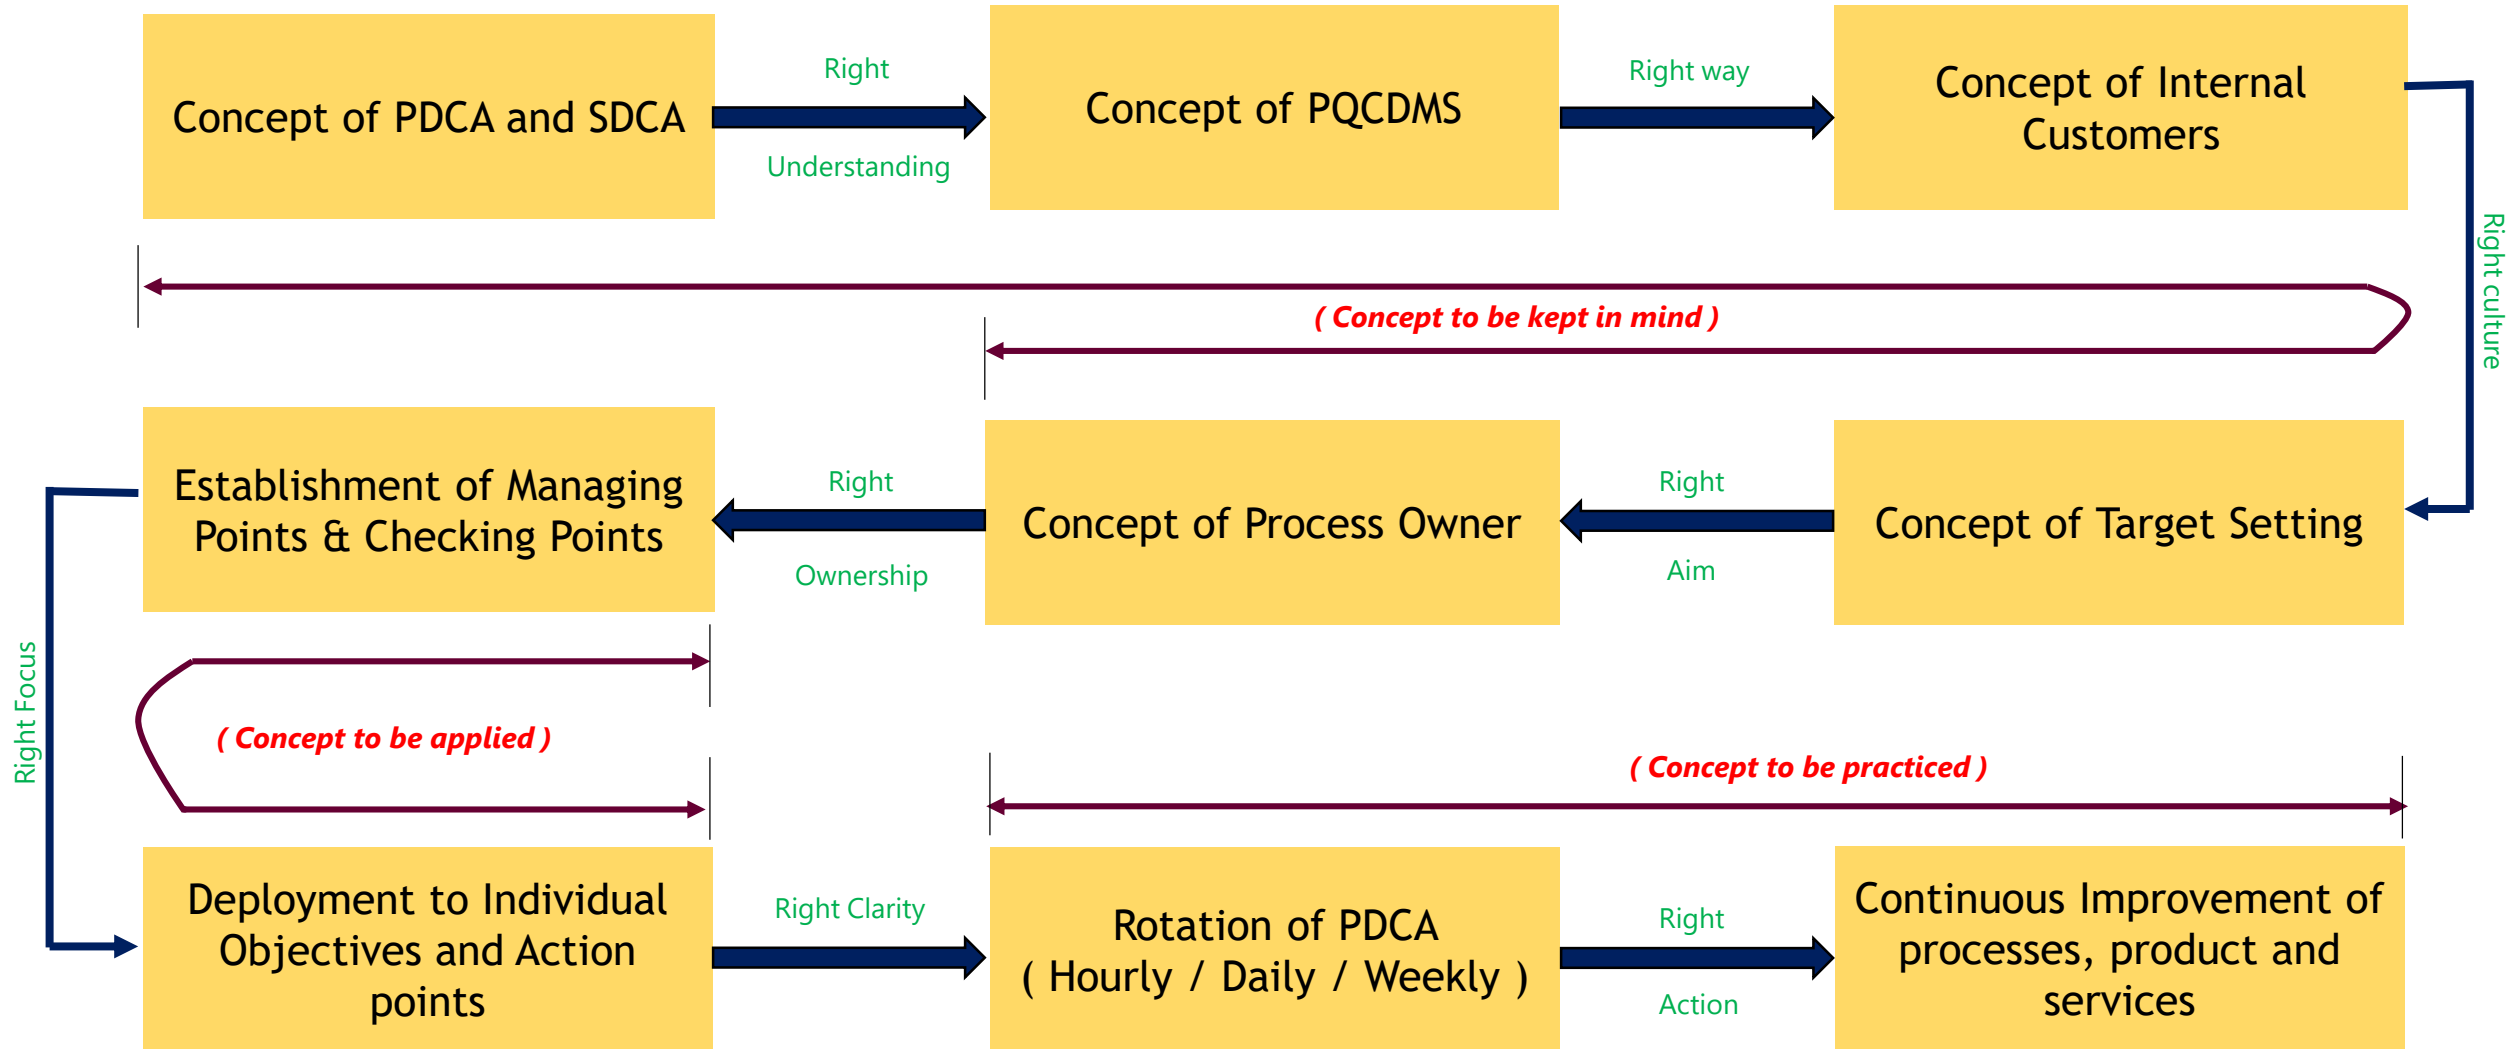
Concept of PDCA and SDCA

Right

Understanding

Concept of PQCDMS

Right way

Concept of Internal Customers

Right culture

( Concept to be kept in mind )

Concept of Target Setting

Right

Aim

Concept of Process Owner

Right

Ownership

Establishment of Managing Points & Checking Points

Right Focus

( Concept to be applied )

( Concept to be practiced )

Deployment to Individual Objectives and Action points

Right Clarity

Rotation of PDCA ( Hourly / Daily / Weekly )

Right

Action

Continuous Improvement of processes, product and services